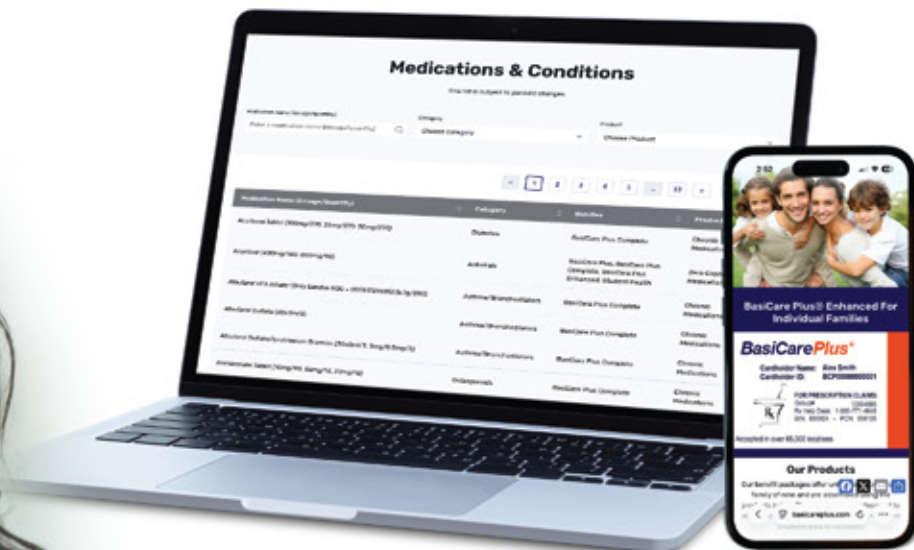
Medications & Conditions

This list is subject to periodic changes

Medication name (Strength/Qty)
Enter a medication name (Strength/Qty)

Category
Choose Category

Product
Choose Product

1 2 3 4 5 ... 33

| Medication Name (Strength/Qty) | Category | Bundles | Product |
|---|---|---|---|
| Acarbose Tablet (50mg/100, 25mg/270, 50mg/270) | Diabetes | BasiCare Plus Complete | Chronic Medications |
| Acyclovir (400mg/160, 800mg/90) | Antivirals | BasiCare Plus, BasiCare Plus Complete, BasiCare Plus Enhanced Student Health | Zero Copay Medications |
| Albuterol HFA Inhaler (Pro Similar NDC - 00093356806)(3x/18g/200) | Asthma/Bronchodilators | BasiCare Plus Complete | Chronic Medications |
| Albuterol Sulfate (2.5/3ml) | Asthma/Bronchodilators | BasiCare Plus Complete | Chronic Medications |
| Albuterol Sulfate/Ipratropium Bromide (Model 1, 3mg/0.5mg/3) | Asthma/Bronchodilators | BasiCare Plus Complete | Chronic Medications |
| Alendronate Tablet (10mg/90, 35mg/12, 70mg/12) | Osteoporosis | BasiCare Plus Complete | Chronic Medications |

2:52

BasiCare Plus® Enhanced For Individual Families

BasiCarePlus®

Cardholder Name: Alex Smith
Cardholder ID: BCP0000000001

FOR PRESCRIPTION CLAIMS:
Group: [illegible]
Rx Help Desk: 1-800-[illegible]
BIN: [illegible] • PCN: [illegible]

Accepted in over 65,000 locations

Our Products

Our benefit packages offer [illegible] family of nine and are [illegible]

basicareplus.com